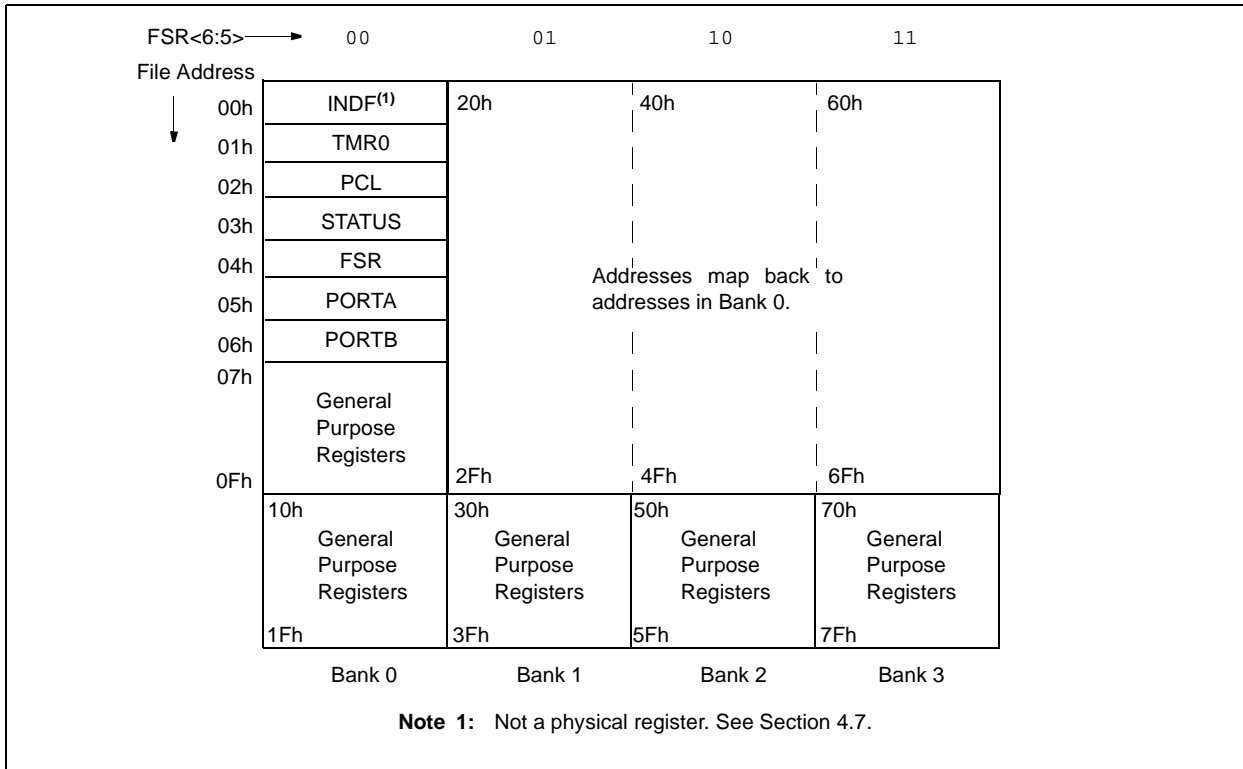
FSR<6:5> 00 01 10 11

File Address

00h INDF$^{(1)}$
01h TMR0
02h PCL
03h STATUS
04h FSR
05h PORTA
06h PORTB
07h
General Purpose Registers
0Fh

20h 40h 60h

Addresses map back to addresses in Bank 0.

2Fh 4Fh 6Fh

10h
General Purpose Registers
1Fh

30h
General Purpose Registers
3Fh

50h
General Purpose Registers
5Fh

70h
General Purpose Registers
7Fh

Bank 0 Bank 1 Bank 2 Bank 3

**Note 1:** Not a physical register. See Section 4.7.